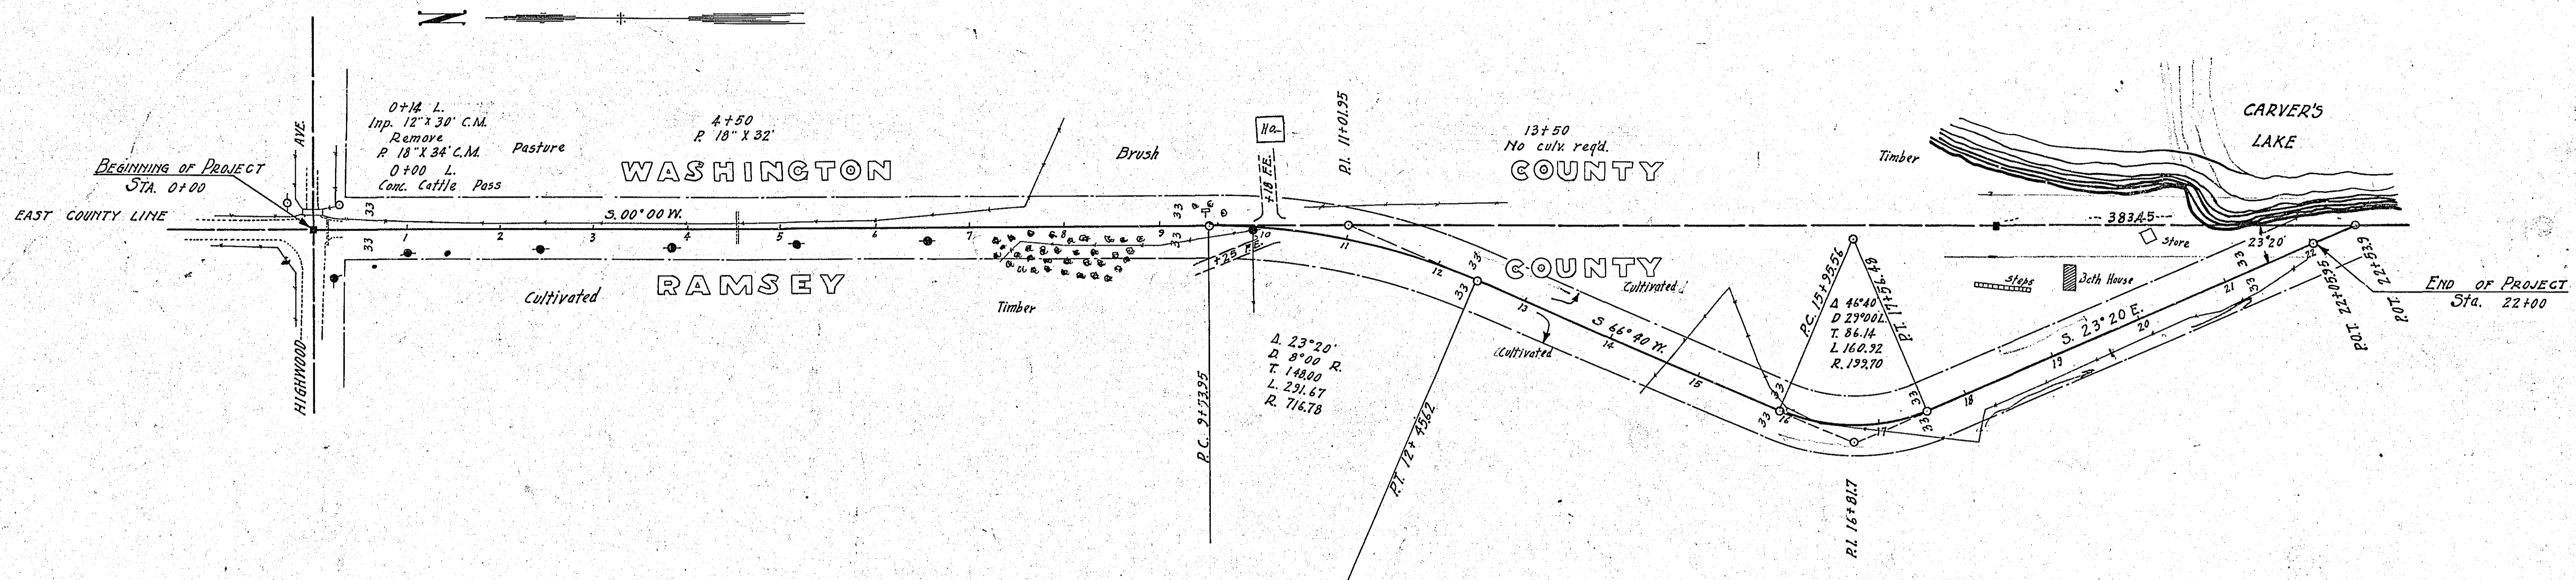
N

BEGINNING OF PROJECT
STA. 0+00

EAST COUNTY LINE

AVE.

HIGHWOOD

0+14 L.
Inp. 12" X 30' C.M.
Remove
P. 18" X 34' C.M.
0+00 L.
Conc. Cattle Pass

Pasture

4+50
P. 18" X 32'

WASHINGTON

Brush

Ha

+18 F.E.

P.I. 11+01.95

13+50
No culv. req'd.

COUNTY

Timber

CARVER'S
LAKE

S. 00°00' W.

33

1 2 3 4 5 6 7 8 9 10 11 12 13 14 15 16 17 18 19 20 21 22

+25 F.E.

RAMSEY

COUNTY

Cultivated

Timber

P.C. 9+73.95

Δ. 23°20'
D. 8°00' R.
T. 148.00
L. 291.67
R. 716.78

P.T. 12+45.62

Cultivated

S. 66°40' W.

Cultivated

P.C. 15+95.56

P.T. 17+56.48

Δ 46°40'
D 29°00' L.
T. 86.14
L. 160.92
R. 197.70

P.I. 16+81.7

383.45

Store

Steps

Bath House

23°20'

S. 23°20' E.

P.O.T. 22+05.95

P.O.T. 22+53.9

END OF PROJECT
Sta. 22+00